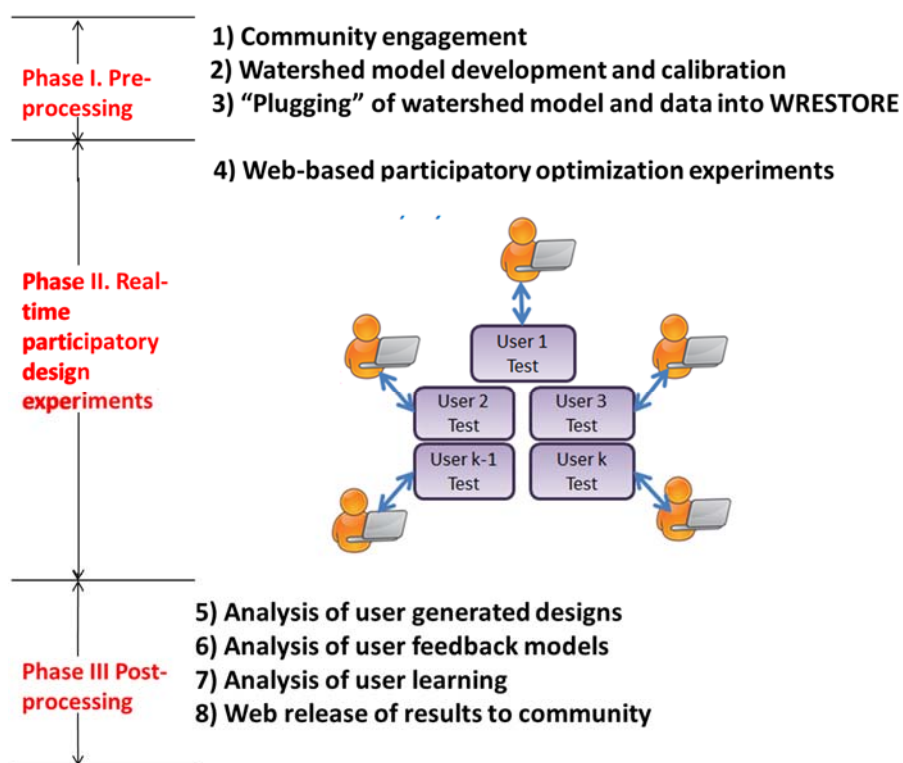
Phase I. Preprocessing

1) Community engagement
2) Watershed model development and calibration
3) “Plugging” of watershed model and data into WRESTORE

Phase II. Realtime participatory design experiments

4) Web-based participatory optimization experiments

User 1
Test

User 2
Test

User 3
Test

User k-1
Test

User k
Test

Phase III Postprocessing

5) Analysis of user generated designs
6) Analysis of user feedback models
7) Analysis of user learning
8) Web release of results to community